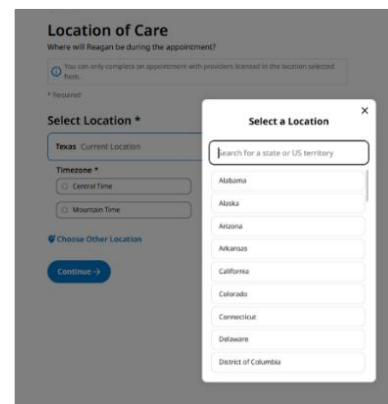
Location of Care

Where will Reagan be during the appointment?

You can only complete an appointment with providers licensed in the location selected here.

* Required

Select Location *

Texas Current Location

Timezone *

Central Time

Mountain Time

Choose Other Location

Continue →

×

Select a Location

Search for a state or US territory

Alabama

Alaska

Arizona

Arkansas

California

Colorado

Connecticut

Delaware

District of Columbia